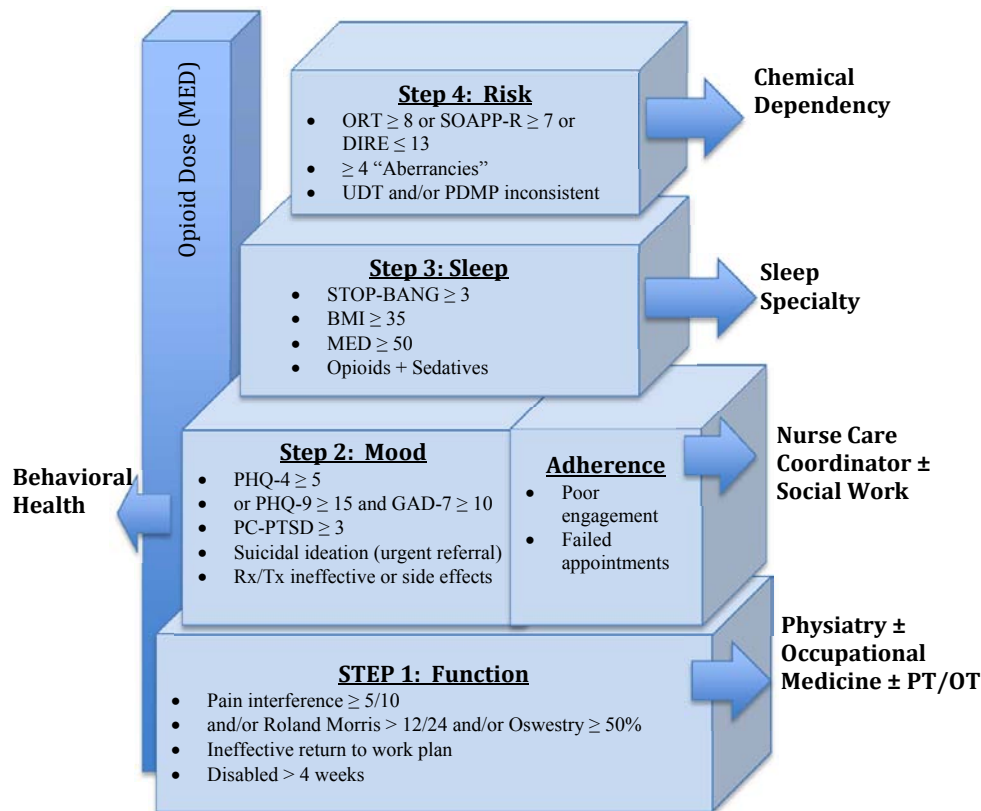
Opioid Dose (MED)

Step 4: Risk
- ORT $\geq$ 8 or SOAPP-R $\geq$ 7 or DIRE $\leq$ 13
- $\geq$ 4 "Aberrancies"
- UDT and/or PDMP inconsistent

Chemical Dependency

Step 3: Sleep
- STOP-BANG $\geq$ 3
- BMI $\geq$ 35
- MED $\geq$ 50
- Opioids + Sedatives

Sleep Specialty

Behavioral Health

Step 2: Mood
- PHQ-4 $\geq$ 5
- or PHQ-9 $\geq$ 15 and GAD-7 $\geq$ 10
- PC-PTSD $\geq$ 3
- Suicidal ideation (urgent referral)
- Rx/Tx ineffective or side effects

Adherence
- Poor engagement
- Failed appointments

Nurse Care Coordinator ± Social Work

STEP 1: Function
- Pain interference $\geq$ 5/10
- and/or Roland Morris > 12/24 and/or Oswestry $\geq$ 50%
- Ineffective return to work plan
- Disabled > 4 weeks

Physiatry ± Occupational Medicine ± PT/OT